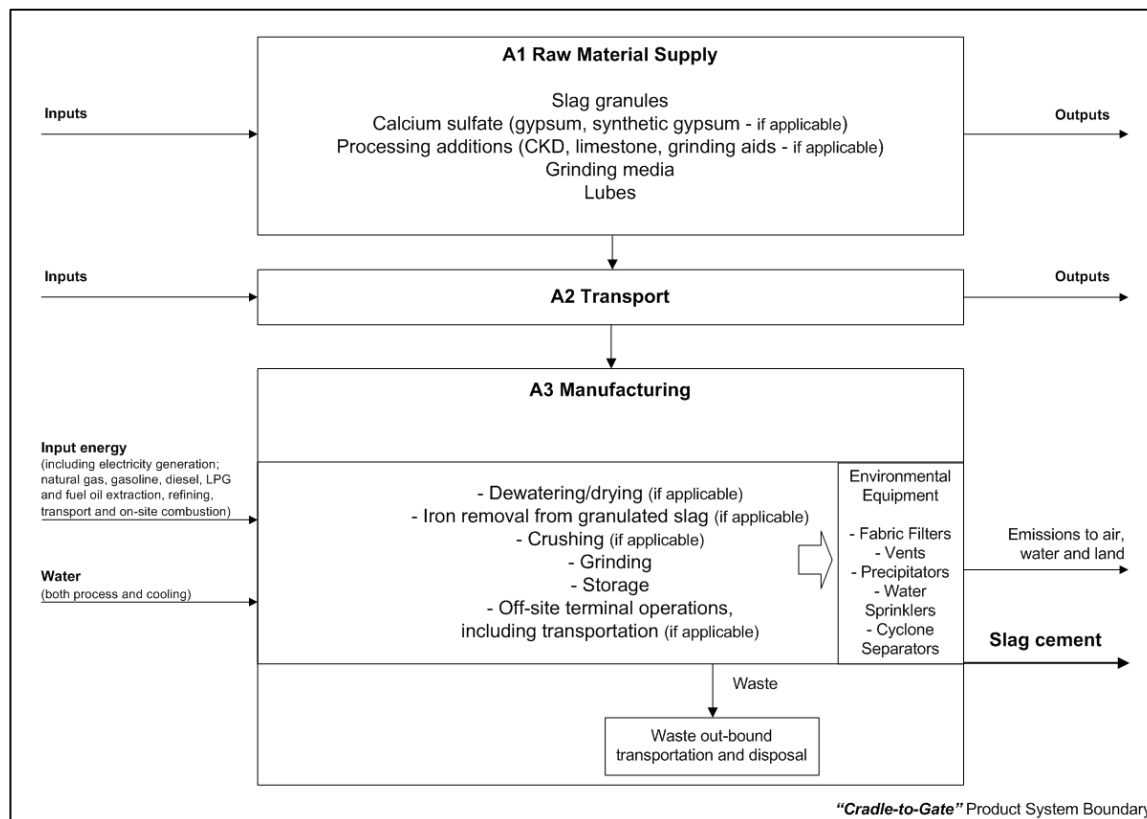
A1 Raw Material Supply

Inputs

Slag granules
Calcium sulfate (gypsum, synthetic gypsum - if applicable)
Processing additions (CKD, limestone, grinding aids - if applicable)
Grinding media
Lubes

Outputs

Inputs

A2 Transport

Outputs

A3 Manufacturing

Input energy
(including electricity generation; natural gas, gasoline, diesel, LPG and fuel oil extraction, refining, transport and on-site combustion)

Water
(both process and cooling)

- Dewatering/drying (if applicable)
- Iron removal from granulated slag (if applicable)
- Crushing (if applicable)
- Grinding
- Storage
- Off-site terminal operations, including transportation (if applicable)

Environmental Equipment

- Fabric Filters
- Vents
- Precipitators
- Water Sprinklers
- Cyclone Separators

Emissions to air, water and land

Slag cement

Waste

Waste out-bound transportation and disposal

"Cradle-to-Gate" Product System Boundar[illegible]